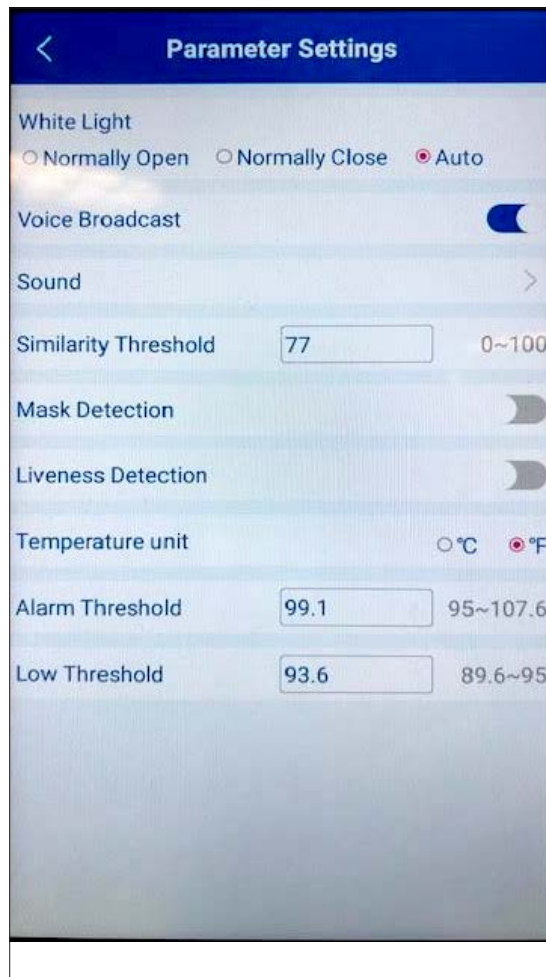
<

Parameter Settings

White Light

○ Normally Open ○ Normally Close ◉ Auto

Voice Broadcast

Sound

Similarity Threshold 77 0~100

Mask Detection

Liveness Detection

Temperature unit ○℃ ◉℉

Alarm Threshold 99.1 95~107.6

Low Threshold 93.6 89.6~95